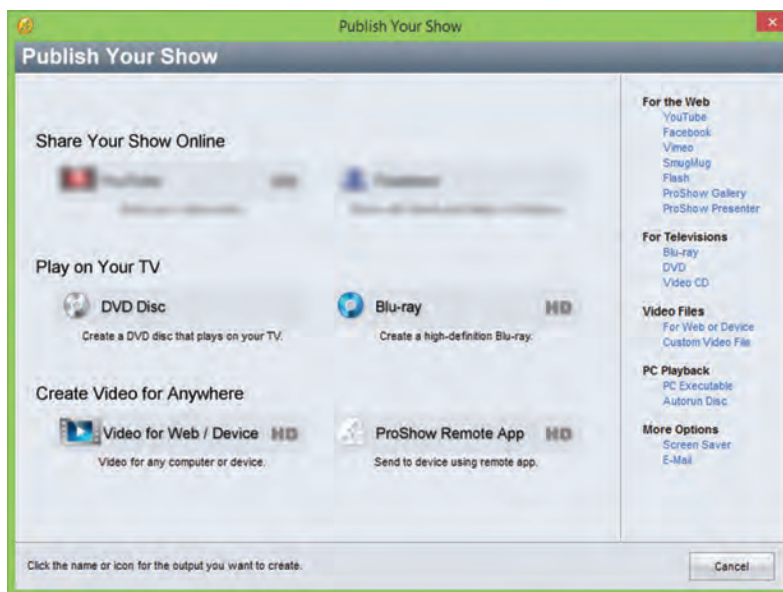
Publish Your Show

Publish Your Show

Share Your Show Online

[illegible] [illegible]

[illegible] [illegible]

Play on Your TV

DVD Disc

Create a DVD disc that plays on your TV.

Blu-ray HD

Create a high-definition Blu-ray.

Create Video for Anywhere

Video for Web / Device HD

Video for any computer or device.

ProShow Remote App HD

Send to device using remote app.

For the Web
YouTube
Facebook
Vimeo
SmugMug
Flash
ProShow Gallery
ProShow Presenter

For Televisions
Blu-ray
DVD
Video CD

Video Files
For Web or Device
Custom Video File

PC Playback
PC Executable
Autorun Disc

More Options
Screen Saver
E-Mail

Click the name or icon for the output you want to create.

Cancel